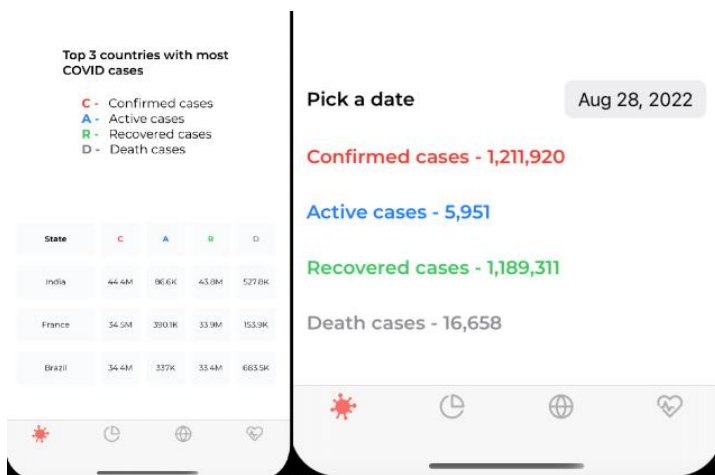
Top 3 countries with most COVID cases

C - Confirmed cases
A - Active cases
R - Recovered cases
D - Death cases

| State | C | A | R | D |
|---|---|---|---|---|
| India | 44.4M | 86.6K | 43.8M | 527.8K |
| France | 34.5M | 390.1K | 33.9M | 153.9K |
| Brazil | 34.4M | 337K | 33.4M | 683.5K |

Pick a date

Aug 28, 2022

Confirmed cases - 1,211,920

Active cases - 5,951

Recovered cases - 1,189,311

Death cases - 16,658